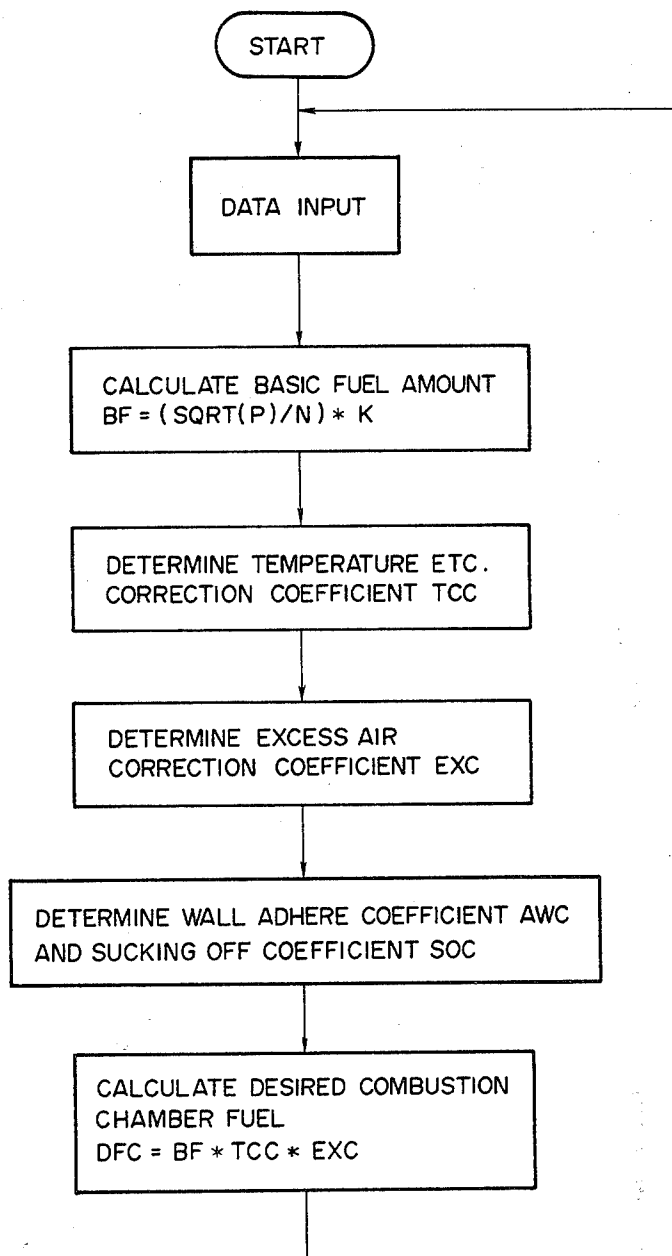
START

DATA INPUT

CALCULATE BASIC FUEL AMOUNT
BF = (SQRT(P)/N) * K

DETERMINE TEMPERATURE ETC. CORRECTION COEFFICIENT TCC

DETERMINE EXCESS AIR CORRECTION COEFFICIENT EXC

DETERMINE WALL ADHERE COEFFICIENT AWC AND SUCKING OFF COEFFICIENT SOC

CALCULATE DESIRED COMBUSTION CHAMBER FUEL
DFC = BF * TCC * EXC